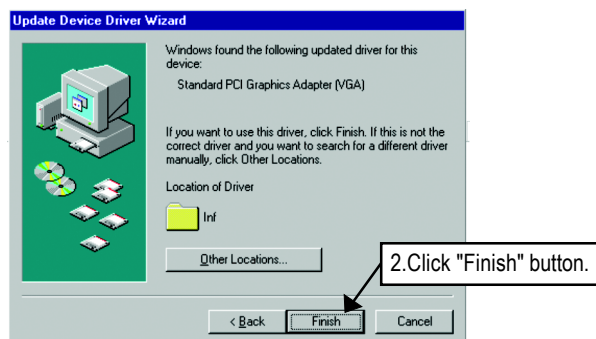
Update Device Driver Wizard

Windows found the following updated driver for this device:

Standard PCI Graphics Adapter (VGA)

If you want to use this driver, click Finish. If this is not the correct driver and you want to search for a different driver manually, click Other Locations.

Location of Driver

Inf

Other Locations...

2.Click "Finish" button.

< Back

Finish

Cancel